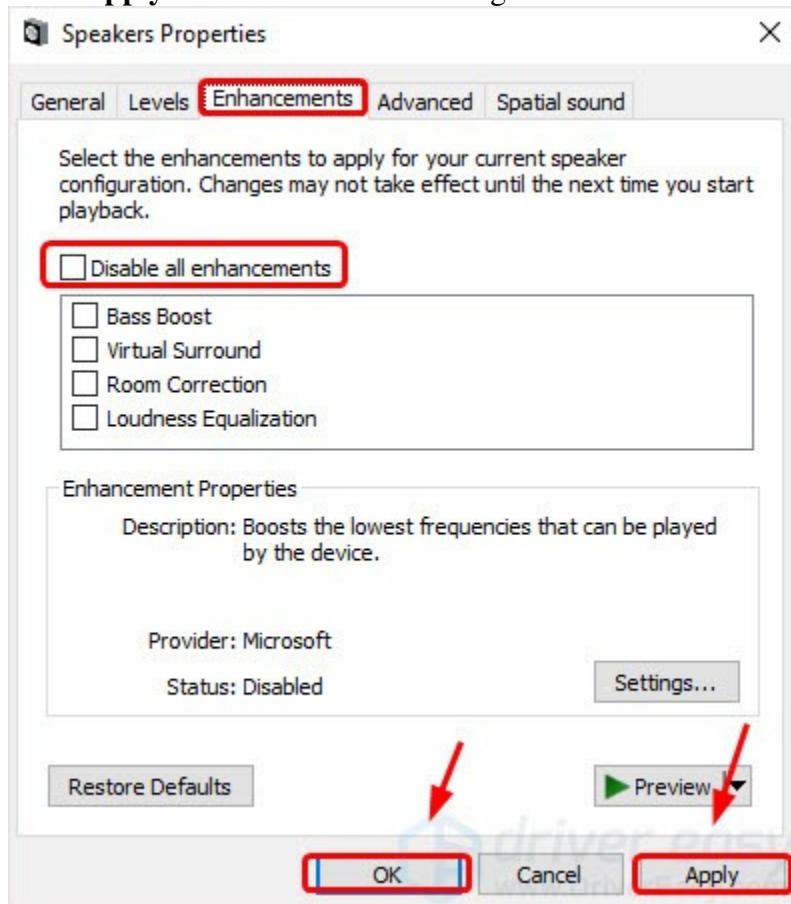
Speakers Properties

General Levels Enhancements Advanced Spatial sound

Select the enhancements to apply for your current speaker configuration. Changes may not take effect until the next time you start playback.

Disable all enhancements

Bass Boost
Virtual Surround
Room Correction
Loudness Equalization

Enhancement Properties

Description: Boosts the lowest frequencies that can be played by the device.

Provider: Microsoft

Status: Disabled

Settings...

Restore Defaults

Preview

driver easy

OK Cancel Apply